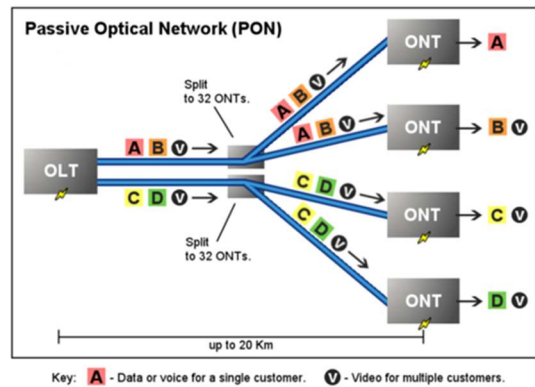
Passive Optical Network (PON)

Split to 32 ONTs.

OLT

A B V

C D V

Split to 32 ONTs.

A B V

A B V

C D V

C D V

ONT A

ONT B V

ONT C V

ONT D V

up to 20 Km

Key: A - Data or voice for a single customer. V - Video for multiple customers.